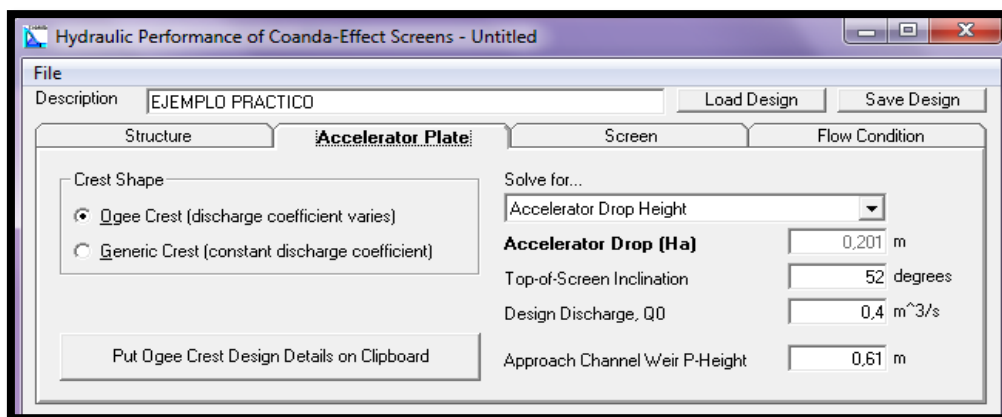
Hydraulic Performance of Coanda-Effect Screens - Untitled

File

Description EJEMPLO PRACTICO

Load Design Save Design

Structure Accelerator Plate Screen Flow Condition

Crest Shape

Ogee Crest (discharge coefficient varies)

Generic Crest (constant discharge coefficient)

Solve for...

Accelerator Drop Height

Accelerator Drop (Ha) 0,201 m

Top-of-Screen Inclination 52 degrees

Design Discharge, Q0 0,4 m^3/s

Put Ogee Crest Design Details on Clipboard

Approach Channel Weir P-Height 0,61 m